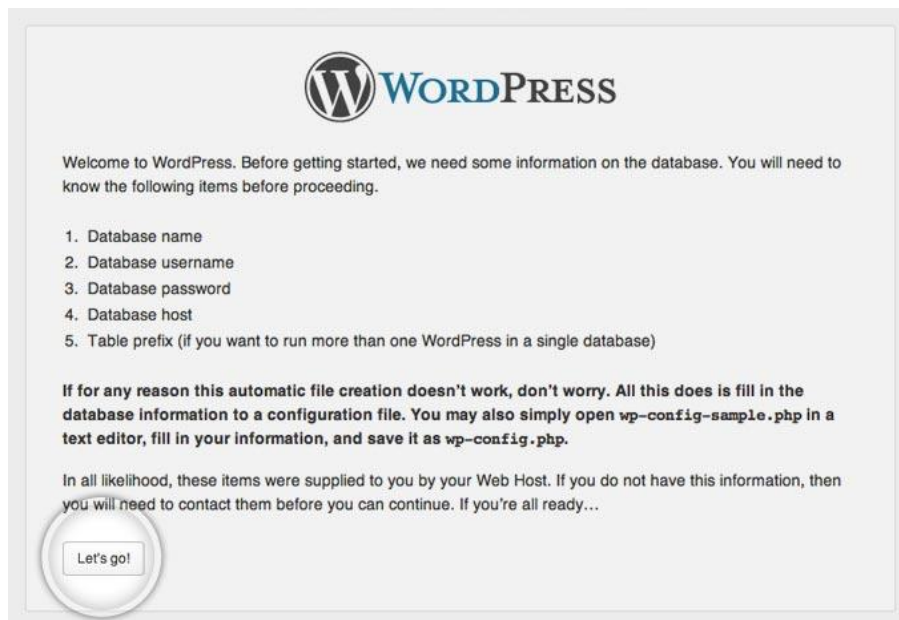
WordPress

Welcome to WordPress. Before getting started, we need some information on the database. You will need to know the following items before proceeding.

1. Database name
2. Database username
3. Database password
4. Database host
5. Table prefix (if you want to run more than one WordPress in a single database)

**If for any reason this automatic file creation doesn't work, don't worry. All this does is fill in the database information to a configuration file. You may also simply open wp-config-sample.php in a text editor, fill in your information, and save it as wp-config.php.**

In all likelihood, these items were supplied to you by your Web Host. If you do not have this information, then you will need to contact them before you can continue. If you're all ready…

Let's go!